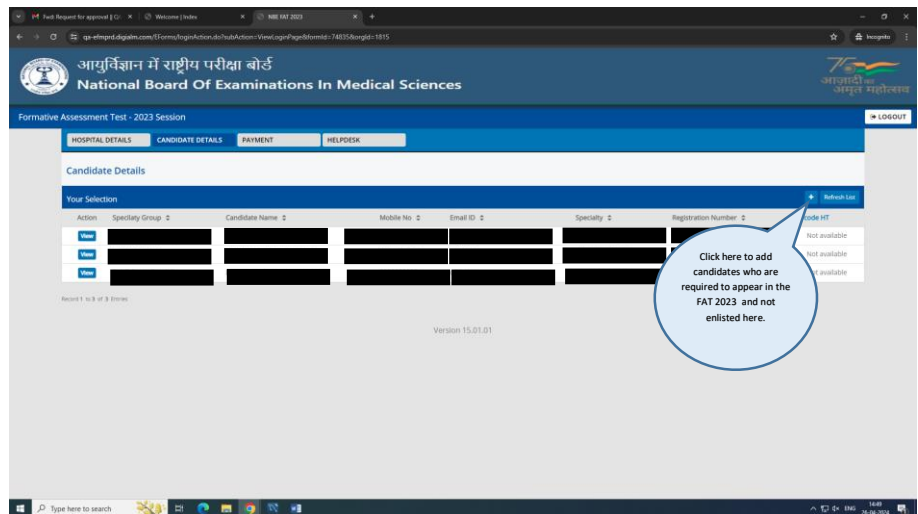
Fwd: Request for approval | Cr ×
Welcome | Index ×
NBE FAT 2023 ×
qs-efmprd.digialm.com/EForms/loginAction.do?subAction=ViewLoginPage&formId=74835&orgId=1815
Incognito

आयुर्विज्ञान में राष्ट्रीय परीक्षा बोर्ड
National Board Of Examinations In Medical Sciences

75
आज़ादी का अमृत महोत्सव

Formative Assessment Test - 2023 Session
LOGOUT

HOSPITAL DETAILS | CANDIDATE DETAILS | PAYMENT | HELPDESK

Candidate Details

Your Selection
+ Refresh List

| Action | Specialty Group | Candidate Name | Mobile No | Email ID | Specialty | Registration Number | Code HT |
|---|---|---|---|---|---|---|---|
| View | | | | | | | Not available |
| View | | | | | | | Not available |
| View | | | | | | | Not available |

Record 1 to 3 of 3 Entries

Click here to add candidates who are required to appear in the FAT 2023 and not enlisted here.

Version 15.01.01

Type here to search
ENG 14:49 24-06-2024